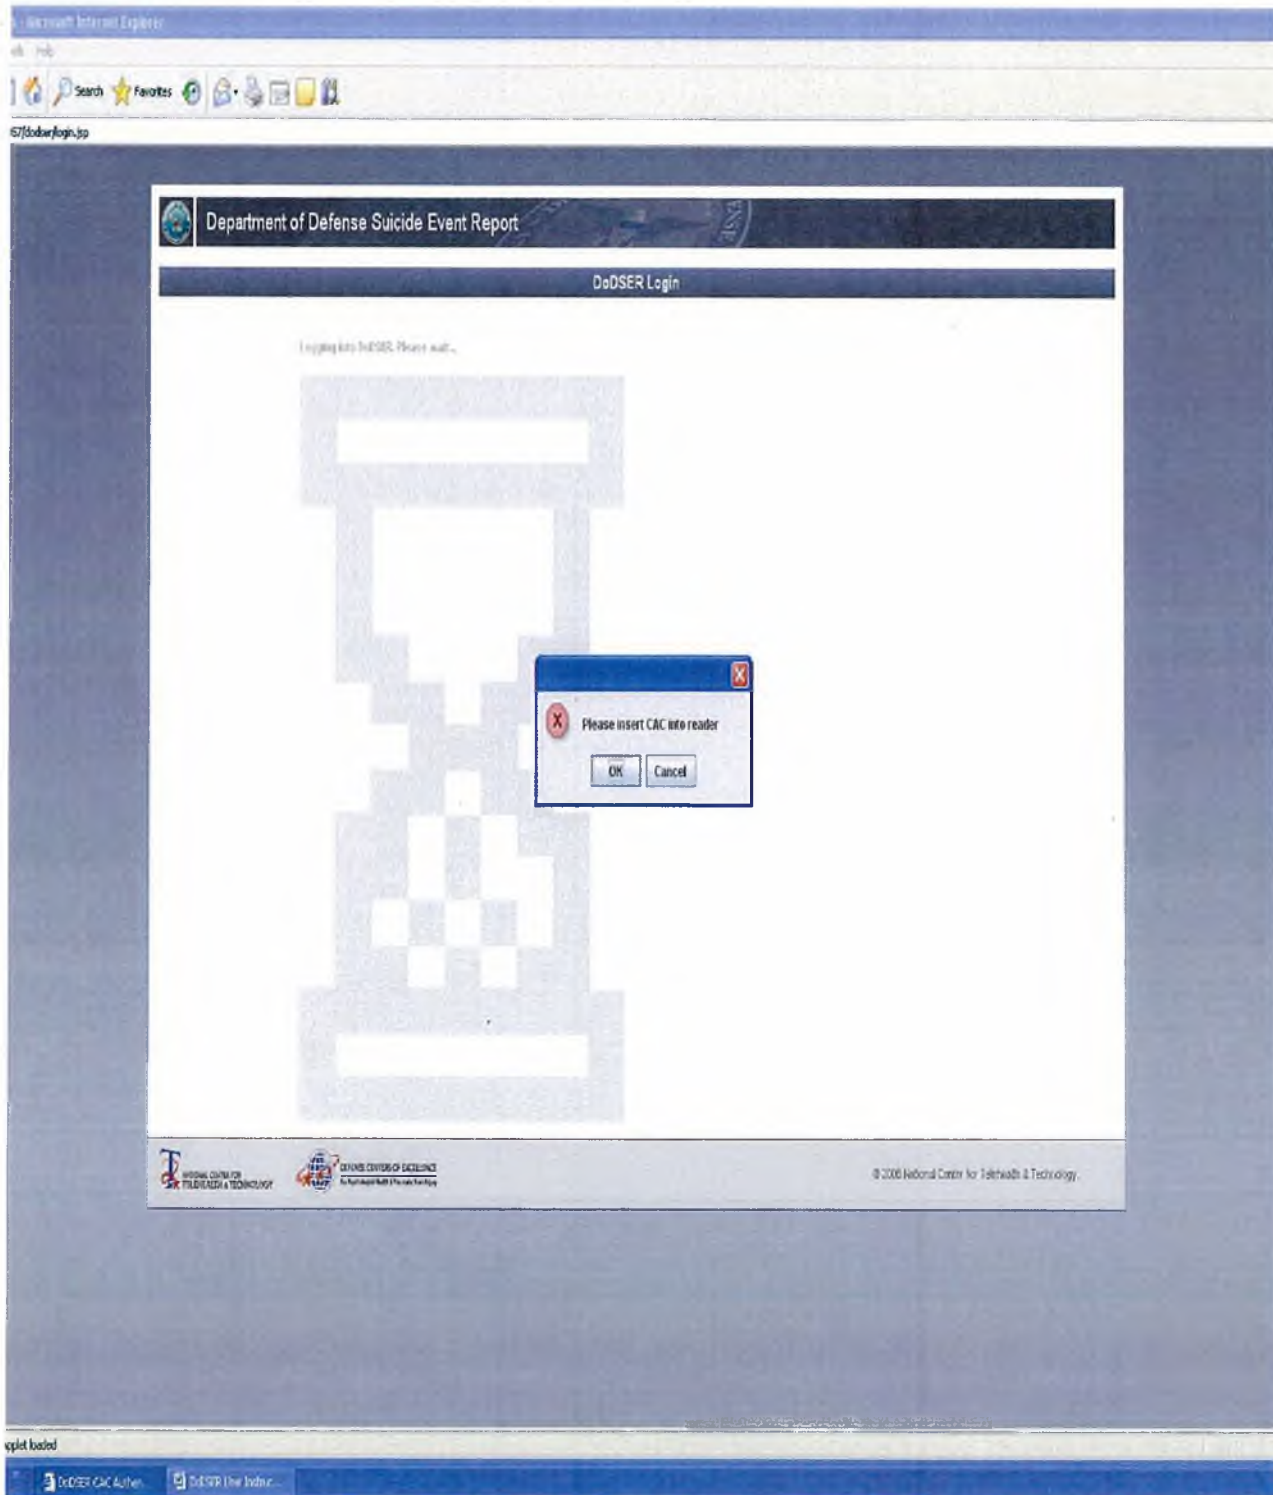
- Microsoft Internet Explorer
ols Help
Search Favorites
67/dodser/login.jsp

Department of Defense Suicide Event Report
DoDSER Login
Logging into DoDSER. Please wait...

Please insert CAC into reader
OK Cancel

NATIONAL CENTER FOR TELEHEALTH & TECHNOLOGY
DEFENSE CENTERS OF EXCELLENCE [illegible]
© 2008 National Center for Telehealth & Technology

Applet loaded
DoDSER CAC Authen... DoDSER User Instruc...